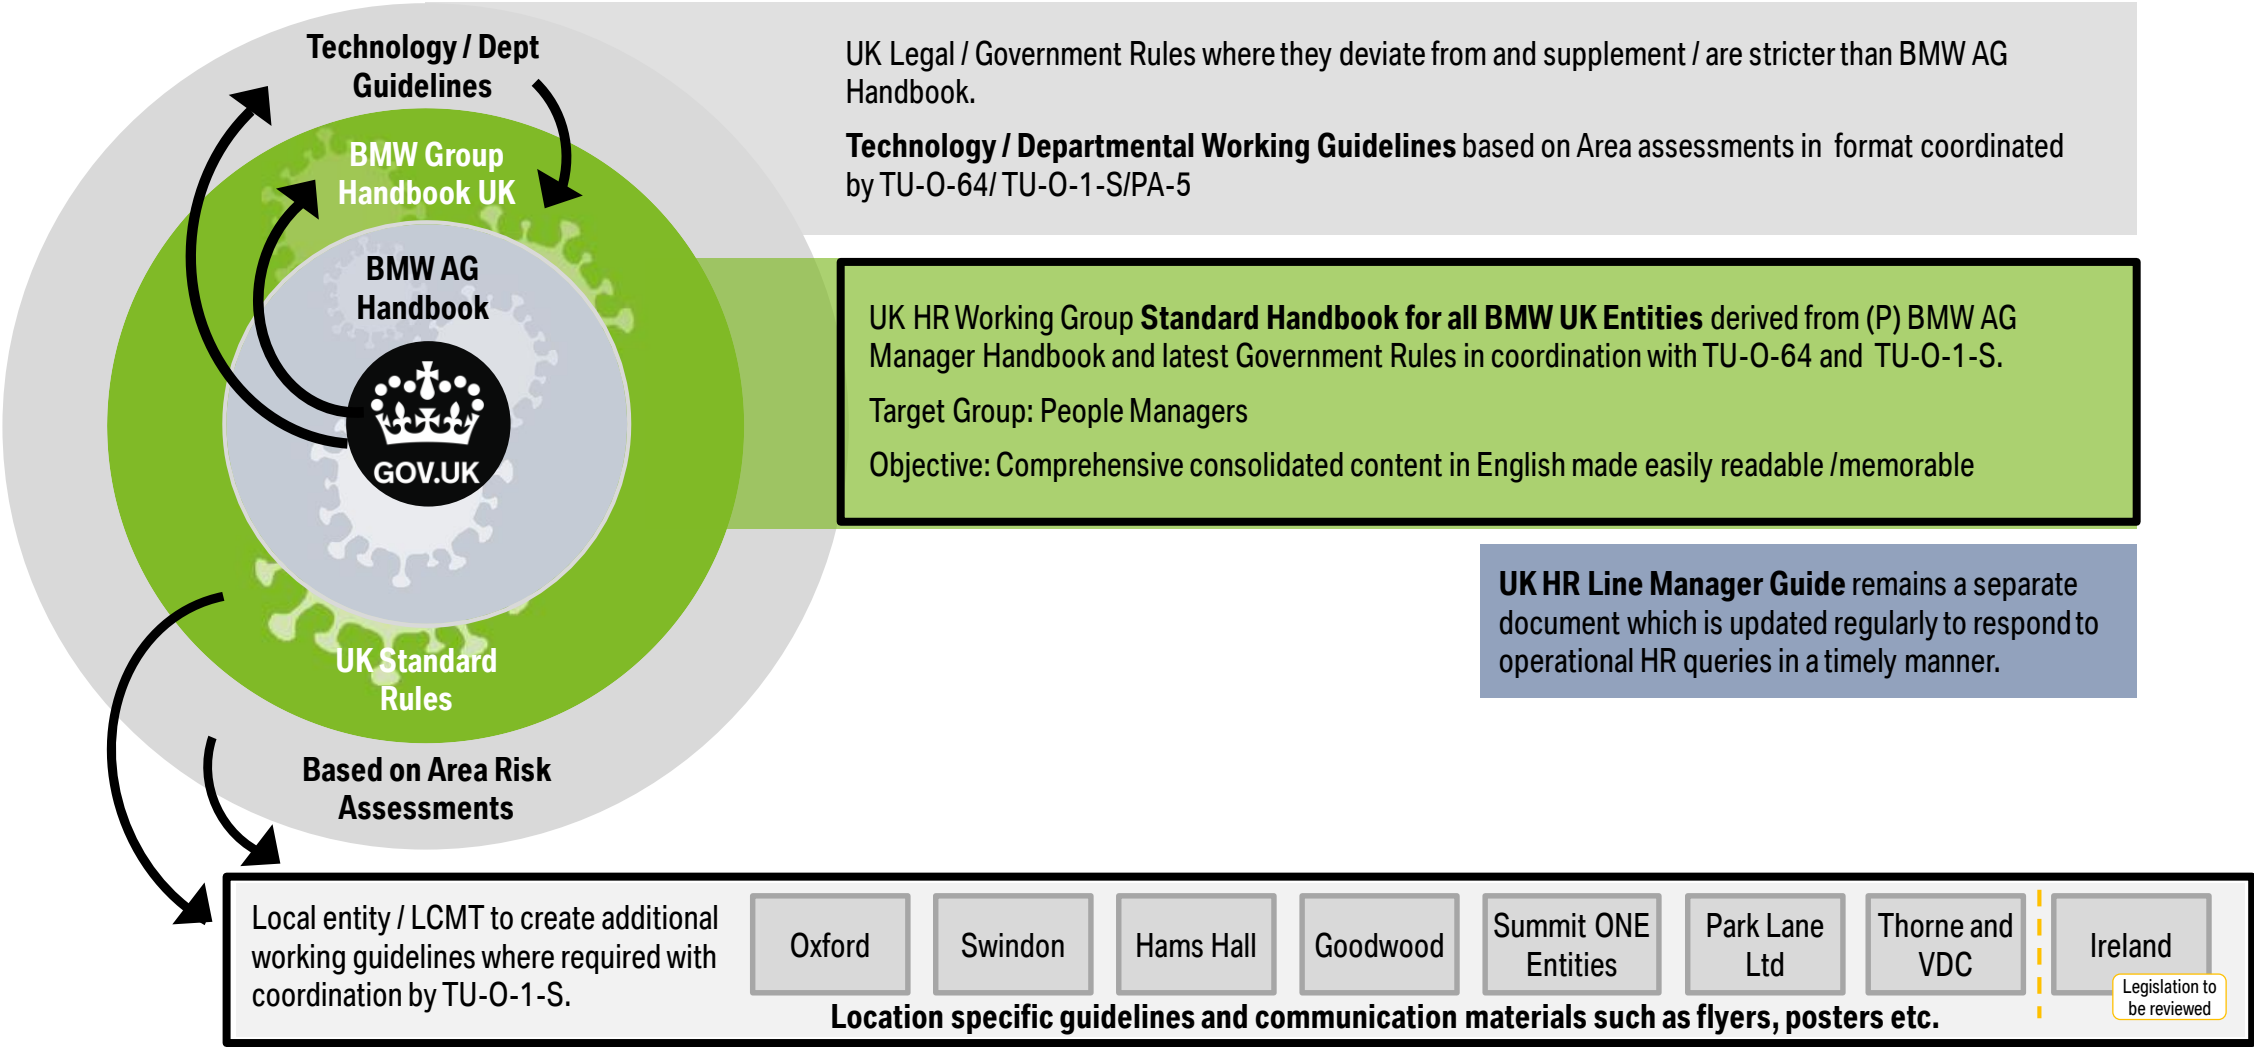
Technology / Dept Guidelines

BMW Group Handbook UK

BMW AG Handbook

GOV.UK

UK Standard Rules

Based on Area Risk Assessments

UK Legal / Government Rules where they deviate from and supplement / are stricter than BMW AG Handbook.

**Technology / Departmental Working Guidelines** based on Area assessments in format coordinated by TU-O-64/ TU-O-1-S/PA-5

UK HR Working Group **Standard Handbook for all BMW UK Entities** derived from (P) BMW AG Manager Handbook and latest Government Rules in coordination with TU-O-64 and TU-O-1-S.

Target Group: People Managers

Objective: Comprehensive consolidated content in English made easily readable /memorable

**UK HR Line Manager Guide** remains a separate document which is updated regularly to respond to operational HR queries in a timely manner.

Local entity / LCMT to create additional working guidelines where required with coordination by TU-O-1-S.

Oxford

Swindon

Hams Hall

Goodwood

Summit ONE Entities

Park Lane Ltd

Thorne and VDC

Ireland

Legislation to be reviewed

Location specific guidelines and communication materials such as flyers, posters etc.